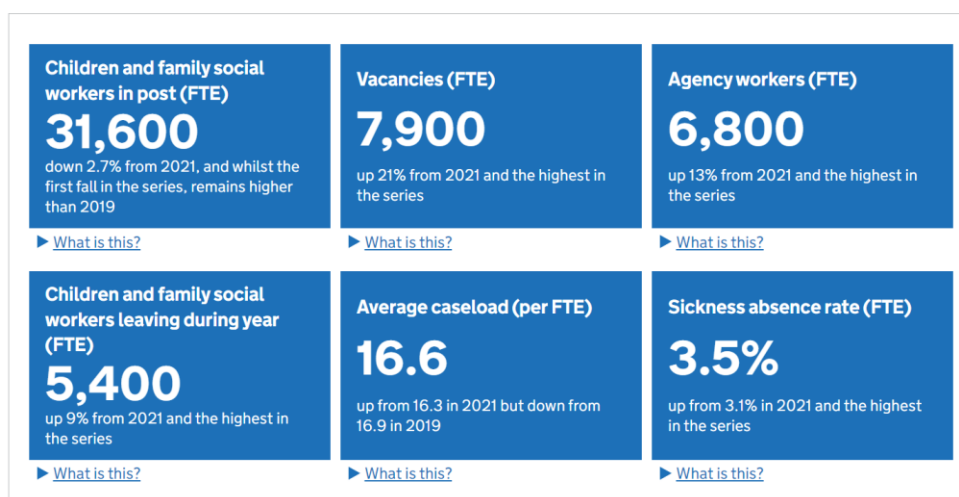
Children and family social workers in post (FTE)

31,600

down 2.7% from 2021, and whilst the first fall in the series, remains higher than 2019

▶ What is this?

Vacancies (FTE)

7,900

up 21% from 2021 and the highest in the series

▶ What is this?

Agency workers (FTE)

6,800

up 13% from 2021 and the highest in the series

▶ What is this?

Children and family social workers leaving during year (FTE)

5,400

up 9% from 2021 and the highest in the series

▶ What is this?

Average caseload (per FTE)

16.6

up from 16.3 in 2021 but down from 16.9 in 2019

▶ What is this?

Sickness absence rate (FTE)

3.5%

up from 3.1% in 2021 and the highest in the series

▶ What is this?